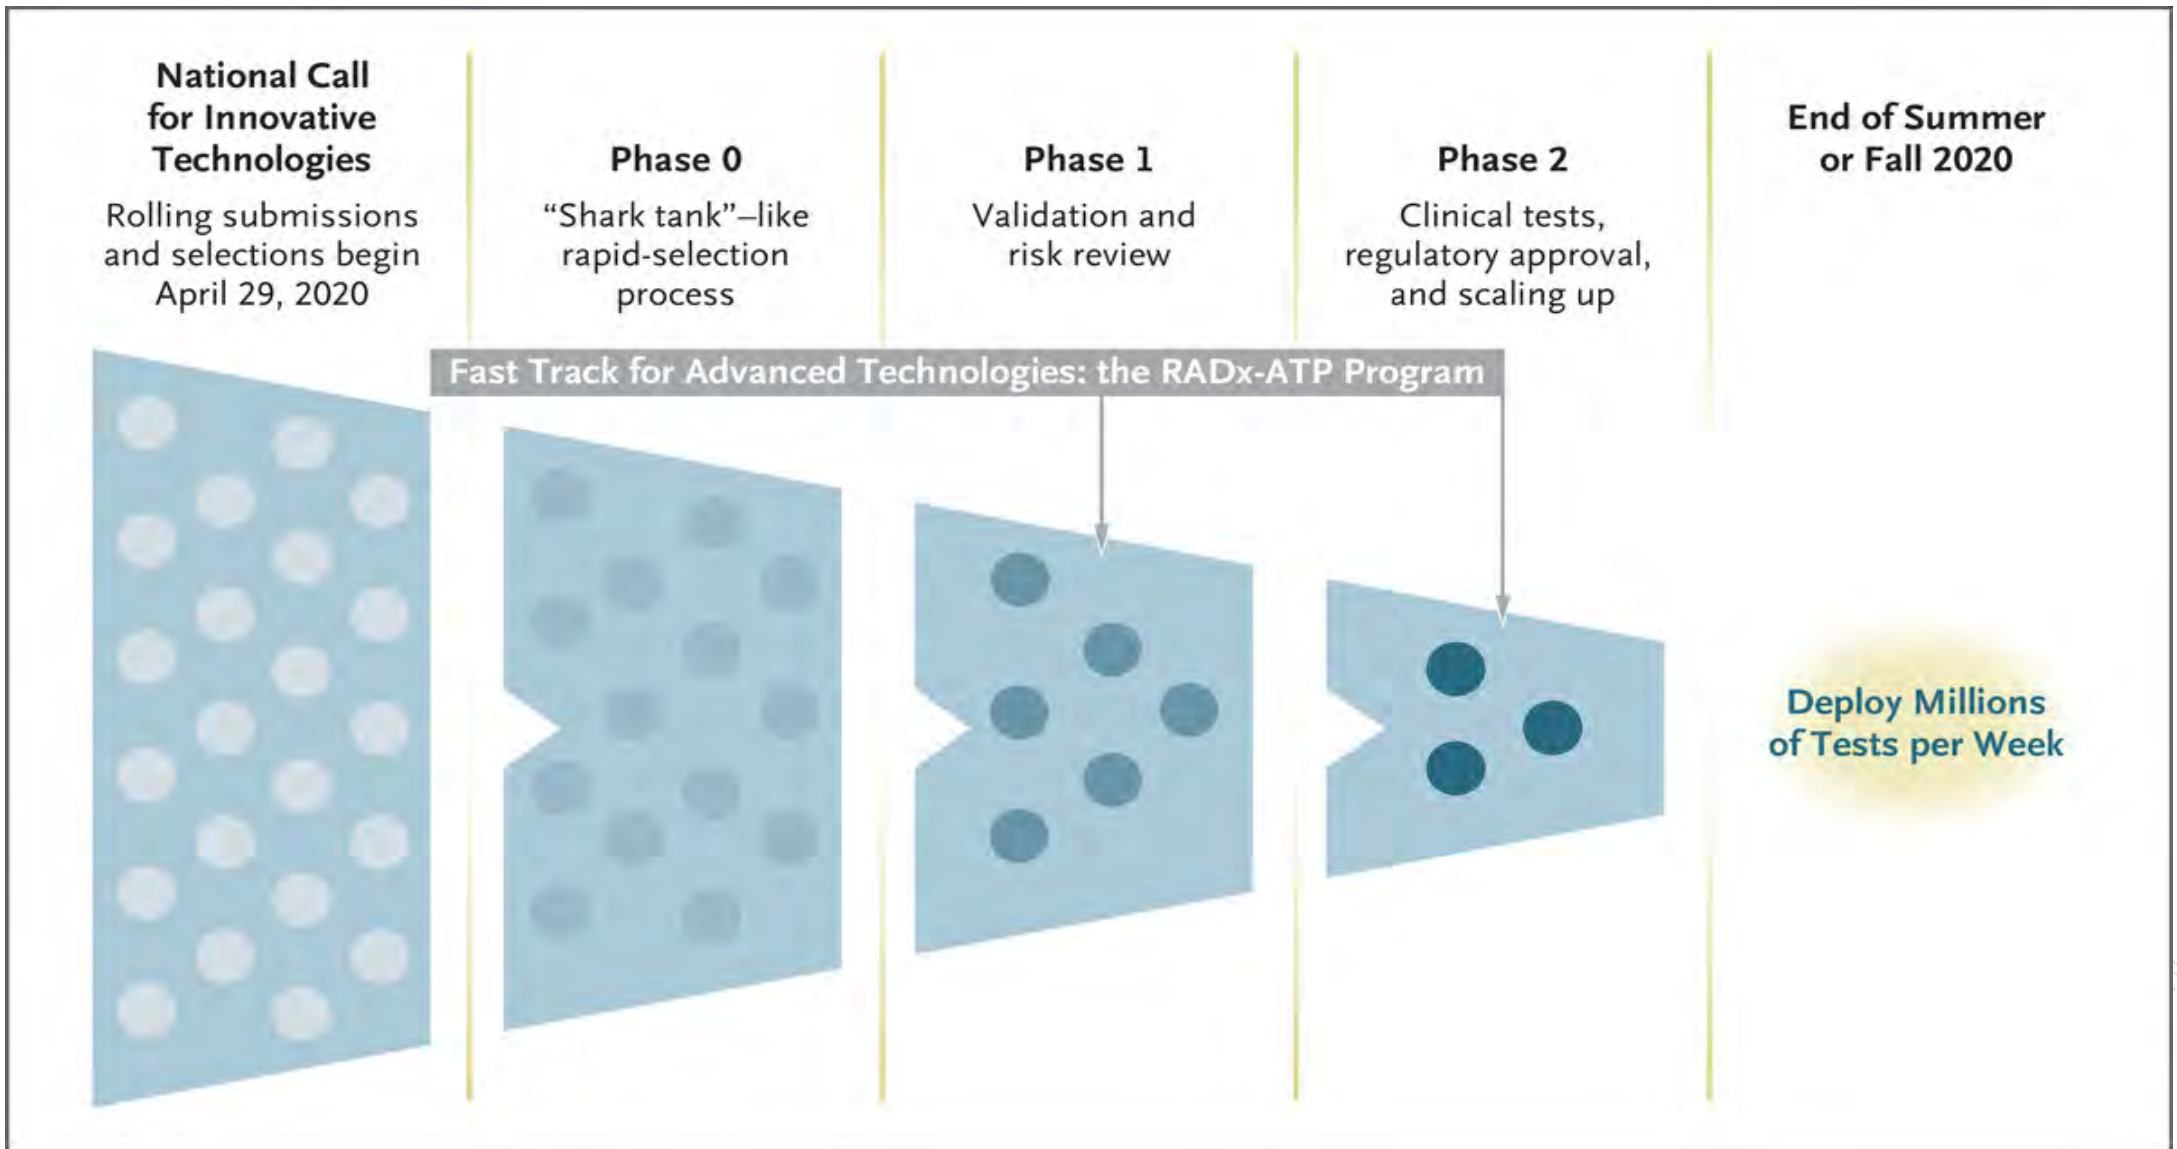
National Call for Innovative Technologies

Rolling submissions and selections begin April 29, 2020

Phase 0

"Shark tank"–like rapid-selection process

Phase 1

Validation and risk review

Phase 2

Clinical tests, regulatory approval, and scaling up

End of Summer or Fall 2020

Fast Track for Advanced Technologies: the RADx-ATP Program

Deploy Millions of Tests per Week